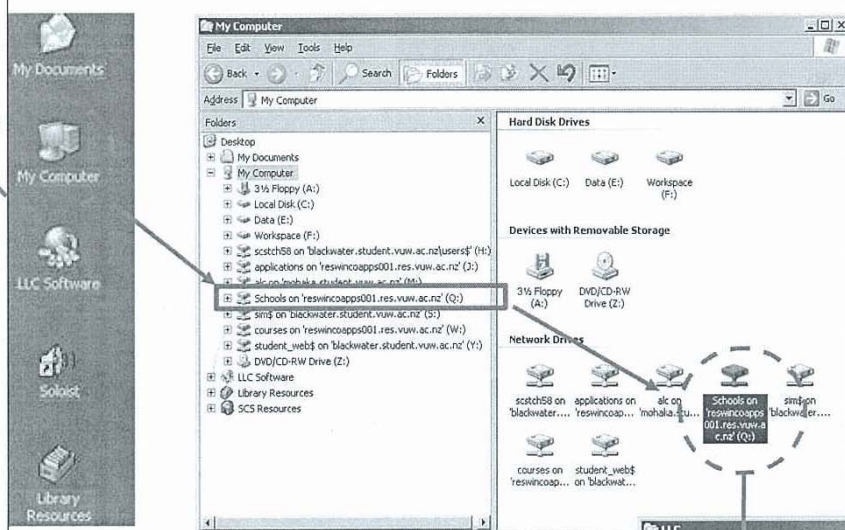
My Documents

My Computer

LLC Software

Soloist

Library Resources

My Computer

File Edit View Tools Help

Back Search Folders

Address My Computer

Go

Folders ×

Desktop
My Documents
My Computer
3½ Floppy (A:)
Local Disk (C:)
Data (E:)
Workspace (F:)
scstch58 on 'blackwater.student.vuw.ac.nz\users$' (H:)
applications on 'reswincoapps001.res.vuw.ac.nz' (J:)
alc on 'mohaka.student.vuw.ac.nz' (M:)
Schools on 'reswincoapps001.res.vuw.ac.nz' (Q:)
sim$ on 'blackwater.student.vuw.ac.nz' (S:)
courses on 'reswincoapps001.res.vuw.ac.nz' (W:)
student_web$ on 'blackwater.student.vuw.ac.nz' (Y:)
DVD/CD-RW Drive (Z:)
LLC Software
Library Resources
SCS Resources

Hard Disk Drives

Local Disk (C:)
Data (E:)
Workspace (F:)

Devices with Removable Storage

3½ Floppy (A:)
DVD/CD-RW Drive (Z:)

Network Drives

scstch58 on 'blackwater....
applications on 'reswincoap...
alc on 'mohaka.stu...
Schools on 'reswincoapps001.res.vuw.ac.nz' (Q:)
sim$ on 'blackwater....
courses on 'reswincoap...
student_web$ on 'blackwat...

LLC